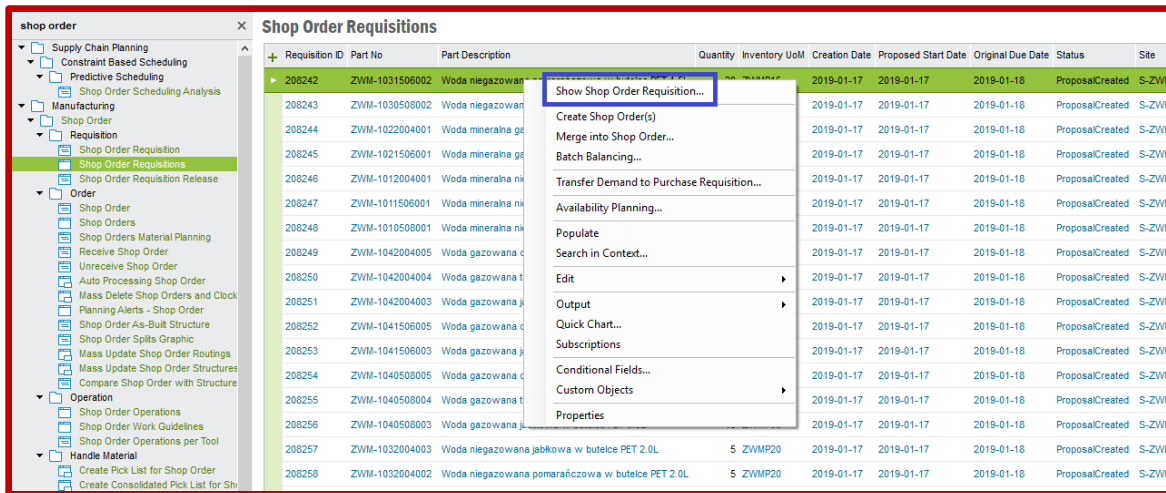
shop order ×

Supply Chain Planning
Constraint Based Scheduling
Predictive Scheduling
Shop Order Scheduling Analysis
Manufacturing
Shop Order
Requisition
Shop Order Requisition
Shop Order Requisitions
Shop Order Requisition Release
Order
Shop Order
Shop Orders
Shop Orders Material Planning
Receive Shop Order
Unreceive Shop Order
Auto Processing Shop Order
Mass Delete Shop Orders and Clock
Planning Alerts - Shop Order
Shop Order As-Built Structure
Shop Order Splits Graphic
Mass Update Shop Order Routings
Mass Update Shop Order Structures
Compare Shop Order with Structure
Operation
Shop Order Operations
Shop Order Work Guidelines
Shop Order Operations per Tool
Handle Material
Create Pick List for Shop Order
Create Consolidated Pick List for Sh

Shop Order Requisitions

| Requisition ID | Part No | Part Description | Quantity | Inventory UoM | Creation Date | Proposed Start Date | Original Due Date | Status | Site |
|---|---|---|---|---|---|---|---|---|---|
| 208242 | ZWM-1031506002 | Woda niegazowana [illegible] | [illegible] | ZWMP15 | 2019-01-17 | 2019-01-17 | 2019-01-18 | ProposalCreated | S-ZW |
| 208243 | ZWM-1030508002 | Woda niegazowan | | | 2019-01-17 | 2019-01-17 | 2019-01-18 | ProposalCreated | S-ZW |
| 208244 | ZWM-1022004001 | Woda mineralna ga | | | 2019-01-17 | 2019-01-17 | 2019-01-18 | ProposalCreated | S-ZW |
| 208245 | ZWM-1021506001 | Woda mineralna ga | | | 2019-01-17 | 2019-01-17 | 2019-01-18 | ProposalCreated | S-ZW |
| 208246 | ZWM-1012004001 | Woda mineralna ni | | | 2019-01-17 | 2019-01-17 | 2019-01-18 | ProposalCreated | S-ZW |
| 208247 | ZWM-1011506001 | Woda mineralna ni | | | 2019-01-17 | 2019-01-17 | 2019-01-18 | ProposalCreated | S-ZW |
| 208248 | ZWM-1010508001 | Woda mineralna ni | | | 2019-01-17 | 2019-01-17 | 2019-01-18 | ProposalCreated | S-ZW |
| 208249 | ZWM-1042004005 | Woda gazowana c | | | 2019-01-17 | 2019-01-17 | 2019-01-18 | ProposalCreated | S-ZW |
| 208250 | ZWM-1042004004 | Woda gazowana t | | | 2019-01-17 | 2019-01-17 | 2019-01-18 | ProposalCreated | S-ZW |
| 208251 | ZWM-1042004003 | Woda gazowana j | | | 2019-01-17 | 2019-01-17 | 2019-01-18 | ProposalCreated | S-ZW |
| 208252 | ZWM-1041506005 | Woda gazowana c | | | 2019-01-17 | 2019-01-17 | 2019-01-18 | ProposalCreated | S-ZW |
| 208253 | ZWM-1041506003 | Woda gazowana j | | | 2019-01-17 | 2019-01-17 | 2019-01-18 | ProposalCreated | S-ZW |
| 208254 | ZWM-1040508005 | Woda gazowana c | | | 2019-01-17 | 2019-01-17 | 2019-01-18 | ProposalCreated | S-ZW |
| 208255 | ZWM-1040508004 | Woda gazowana t | | | 2019-01-17 | 2019-01-17 | 2019-01-18 | ProposalCreated | S-ZW |
| 208256 | ZWM-1040508003 | Woda gazowana j | | | 2019-01-17 | 2019-01-17 | 2019-01-18 | ProposalCreated | S-ZW |
| 208257 | ZWM-1032004003 | Woda niegazowana jabłkowa w butelce PET 2.0L | 5 | ZWMP20 | 2019-01-17 | 2019-01-17 | 2019-01-18 | ProposalCreated | S-ZW |
| 208258 | ZWM-1032004002 | Woda niegazowana pomarańczowa w butelce PET 2.0L | 5 | ZWMP20 | 2019-01-17 | 2019-01-17 | 2019-01-18 | ProposalCreated | S-ZW |

Show Shop Order Requisition...
Create Shop Order(s)
Merge into Shop Order...
Batch Balancing...
Transfer Demand to Purchase Requisition...
Availability Planning...
Populate
Search in Context...
Edit
Output
Quick Chart...
Subscriptions
Conditional Fields...
Custom Objects
Properties